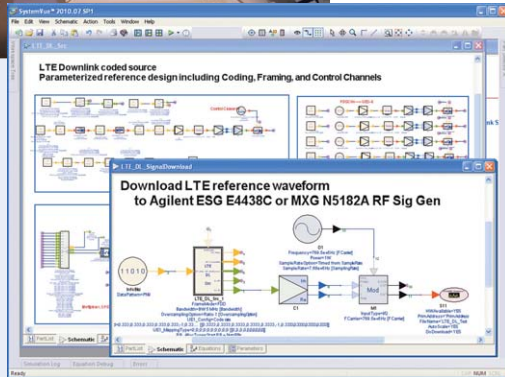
SystemVue™ 2010.07 SP1

File Edit View Schematic Action Tools Window Help

LTE_DL_Src

LTE Downlink coded source
Parameterized reference design including Coding, Framing, and Control Channels

LTE_DL_SignalDownload

Download LTE reference waveform
to Agilent ESG E4438C or MXG N5182A RF Sig Gen

11010

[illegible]

PartList

Schematic

Equations

Parameters

Simulation Log

Equation Debug

Errors

Ready

NUM